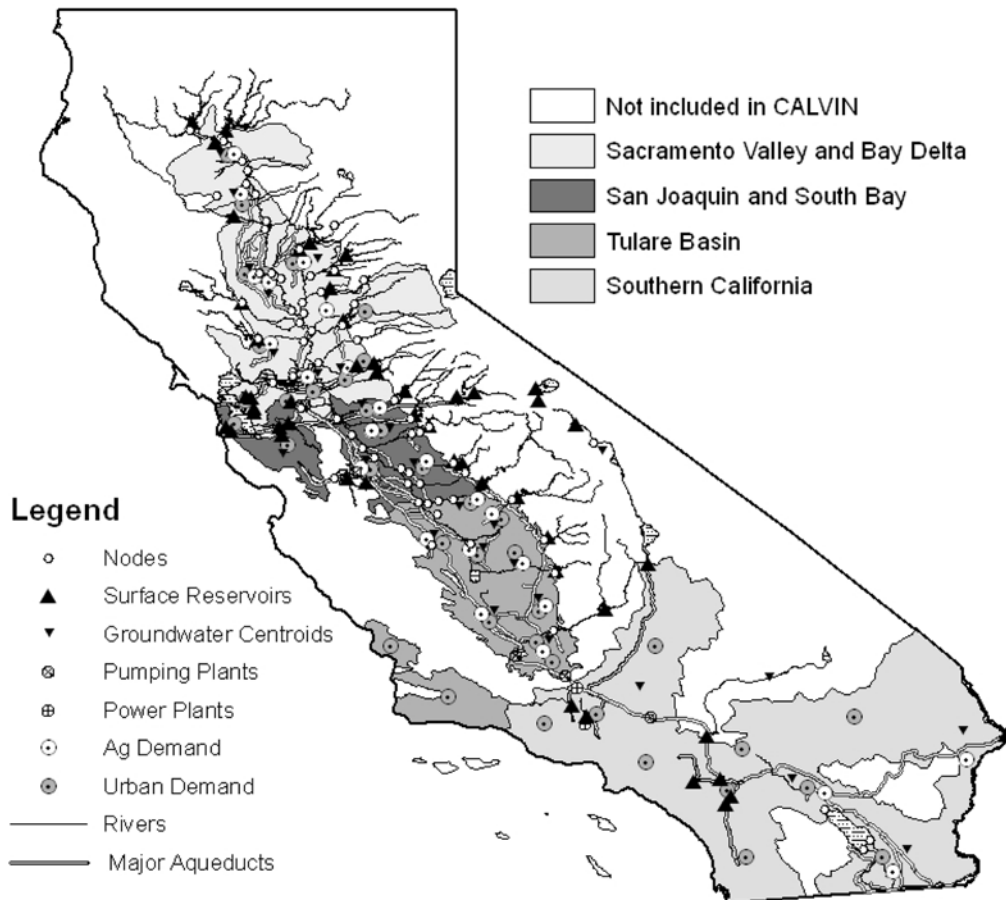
Not included in CALVIN
Sacramento Valley and Bay Delta
San Joaquin and South Bay
Tulare Basin
Southern California

Legend
Nodes
Surface Reservoirs
Groundwater Centroids
Pumping Plants
Power Plants
Ag Demand
Urban Demand
Rivers
Major Aqueducts